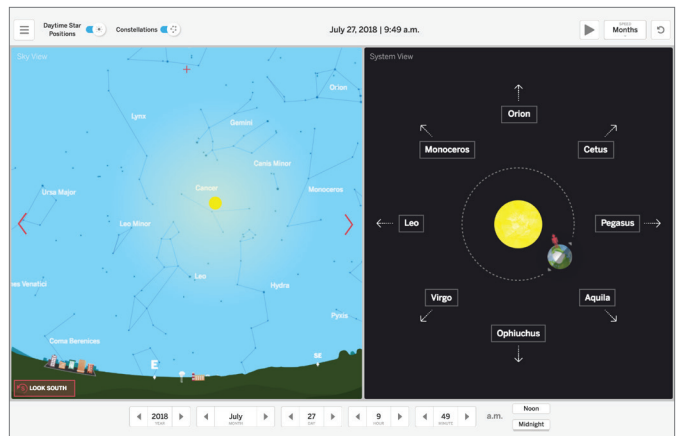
Daytime Star Positions

Constellations

July 27, 2018 | 9:49 a.m.

SPEED
Months

Sky View

Orion

Lynx

Gemini

Canis Minor

Cancer

Monoceros

Ursa Major

Leo Minor

Leo

Hydra

nes Venatici

Pyxis

Coma Berenices

E

SE

LOOK SOUTH

System View

Orion

Monoceros

Cetus

Leo

Pegasus

Virgo

Aquila

Ophiuchus

2018
YEAR

July
MONTH

27
DAY

9
HOUR

49
MINUTE

a.m.

Noon

Midnight